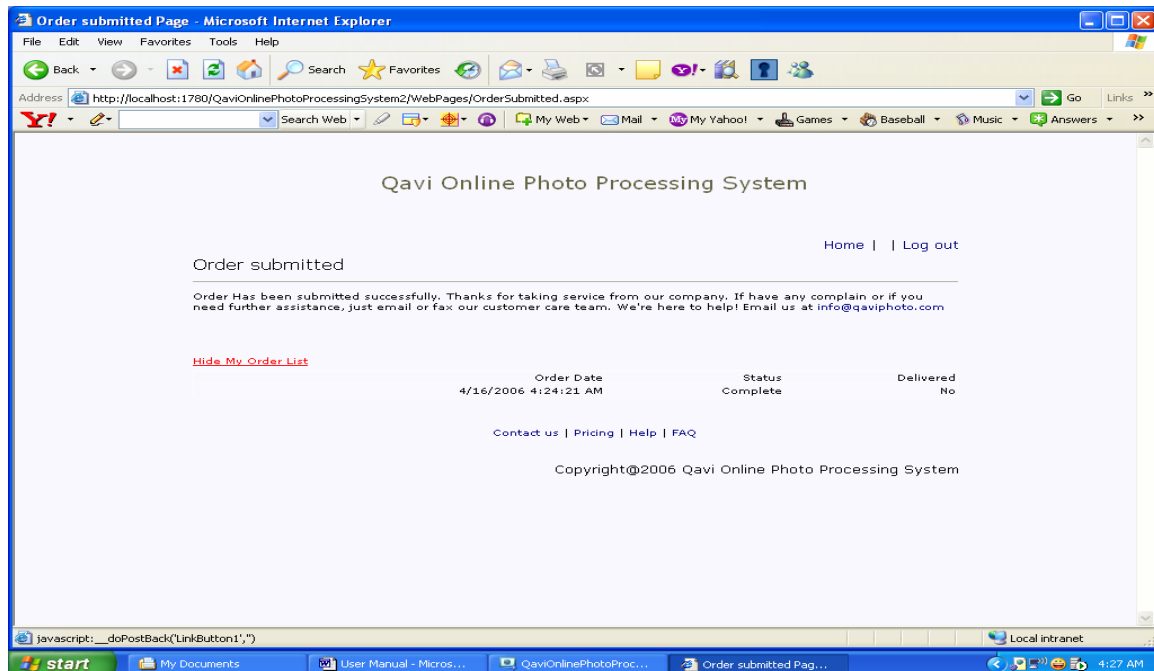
Order submitted Page - Microsoft Internet Explorer

File Edit View Favorites Tools Help

Back Search Favorites

Address http://localhost:1780/QaviOnlinePhotoProcessingSystem2/WebPages/OrderSubmitted.aspx Go Links

Search Web My Web Mail My Yahoo! Games Baseball Music Answers

Qavi Online Photo Processing System

Home | | Log out

Order submitted

Order Has been submitted successfully. Thanks for taking service from our company. If have any complain or if you need further assistance, just email or fax our customer care team. We're here to help! Email us at info@qaviphoto.com

Hide My Order List

| Order Date | Status | Delivered |
|---|---|---|
| 4/16/2006 4:24:21 AM | Complete | No |

Contact us | Pricing | Help | FAQ

Copyright@2006 Qavi Online Photo Processing System

javascript:__doPostBack('LinkButton1','')

Local intranet

start My Documents User Manual - Micros... QaviOnlinePhotoProc... Order submitted Pag... 4:27 AM